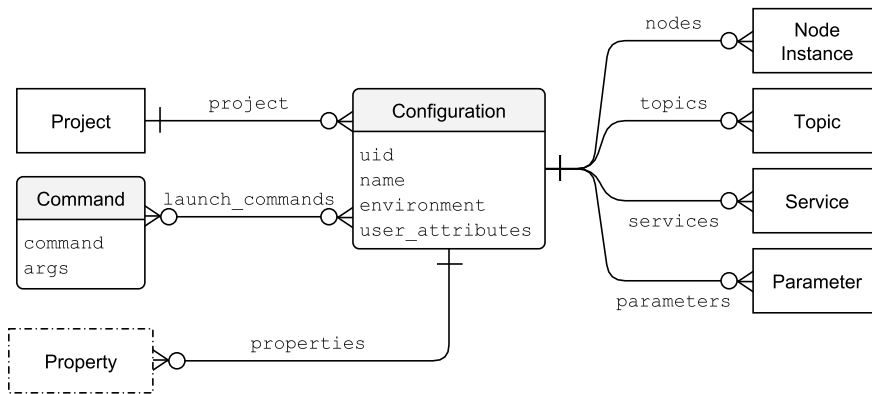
Project

project

Configuration

uid
name
environment
user_attributes

Command

command
args

launch_commands

Property

properties

nodes

Node Instance

topics

Topic

Service

services

Parameter

parameters